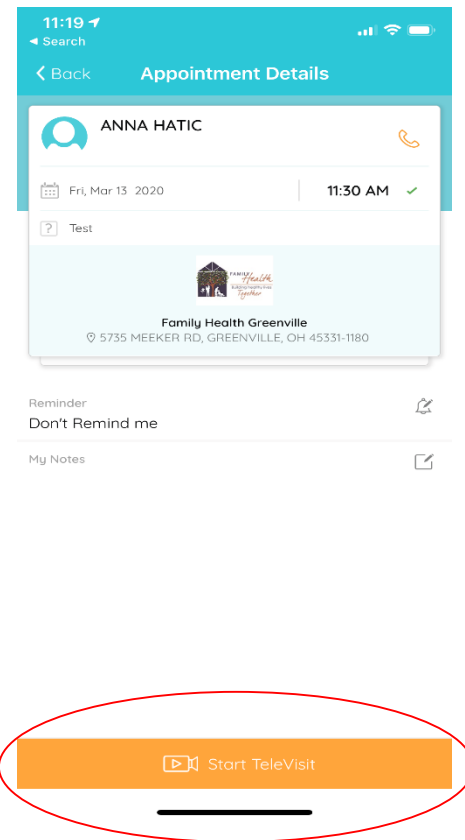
11:19
◂ Search

< Back Appointment Details

ANNA HATIC

Fri, Mar 13 2020

11:30 AM

Test

FAMILY Health Building healthy lives Together

Family Health Greenville

5735 MEEKER RD, GREENVILLE, OH 45331-1180

Reminder

Don't Remind me

My Notes

Start TeleVisit